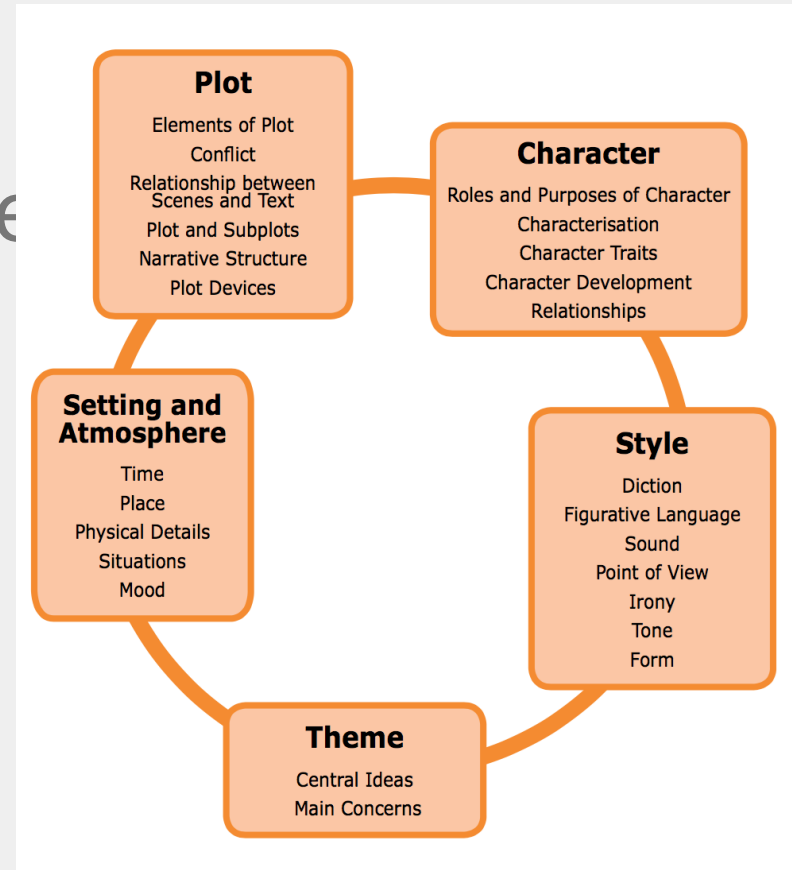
Plot
Elements of Plot
Conflict
Relationship between Scenes and Text
Plot and Subplots
Narrative Structure
Plot Devices

Character
Roles and Purposes of Character
Characterisation
Character Traits
Character Development
Relationships

Style
Diction
Figurative Language
Sound
Point of View
Irony
Tone
Form

Theme
Central Ideas
Main Concerns

Setting and Atmosphere
Time
Place
Physical Details
Situations
Mood